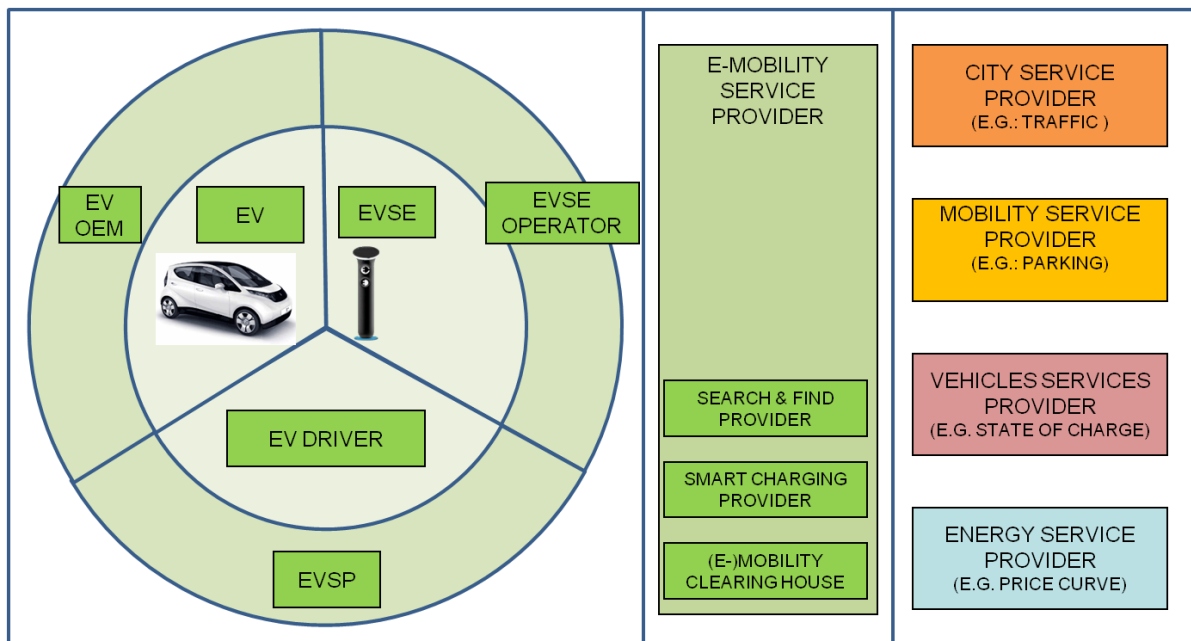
EV OEM

EV

EVSE

EVSE OPERATOR

EV DRIVER

EVSP

E-MOBILITY SERVICE PROVIDER

SEARCH & FIND PROVIDER

SMART CHARGING PROVIDER

(E-)MOBILITY CLEARING HOUSE

CITY SERVICE PROVIDER
(E.G.: TRAFFIC )

MOBILITY SERVICE PROVIDER
(E.G.: PARKING)

VEHICLES SERVICES PROVIDER
(E.G. STATE OF CHARGE)

ENERGY SERVICE PROVIDER
(E.G. PRICE CURVE)